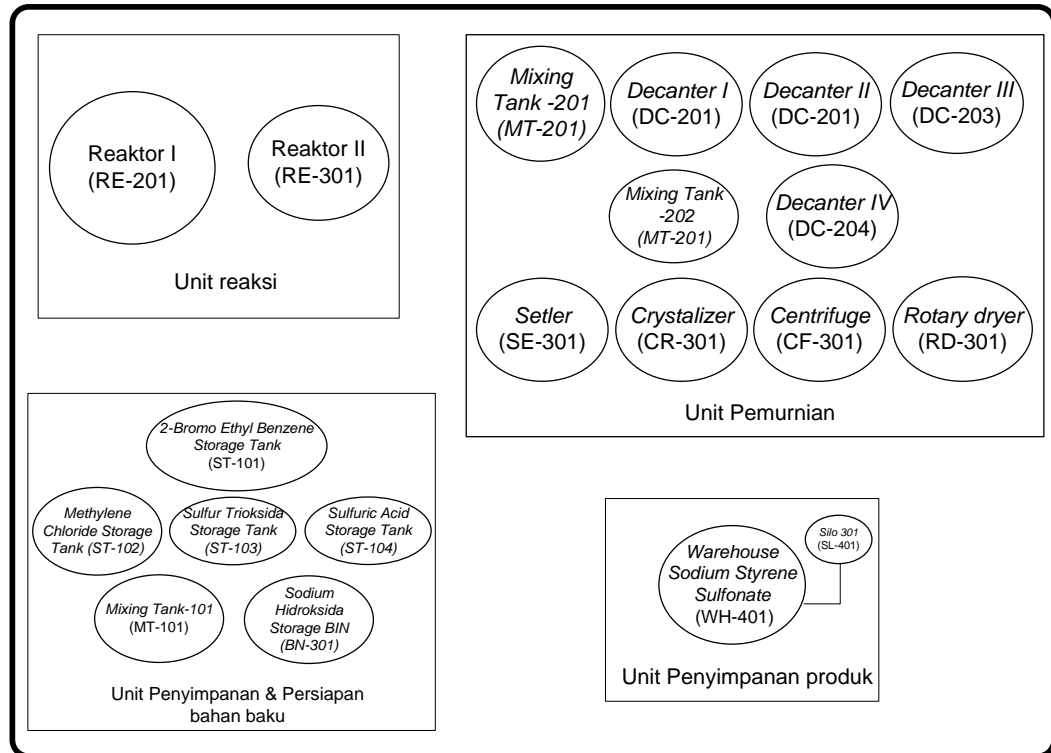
Reaktor I
(RE-201)

Reaktor II
(RE-301)

Unit reaksi

Mixing Tank -201
(MT-201)

Decanter I
(DC-201)

Decanter II
(DC-201)

Decanter III
(DC-203)

Mixing Tank -202
(MT-201)

Decanter IV
(DC-204)

Setler
(SE-301)

Crystalizer
(CR-301)

Centrifuge
(CF-301)

Rotary dryer
(RD-301)

Unit Pemurnian

2-Bromo Ethyl Benzene Storage Tank
(ST-101)

Methylene Chloride Storage Tank (ST-102)

Sulfur Trioksida Storage Tank
(ST-103)

Sulfuric Acid Storage Tank
(ST-104)

Mixing Tank-101
(MT-101)

Sodium Hidroksida Storage BIN
(BN-301)

Unit Penyimpanan & Persiapan bahan baku

Silo 301
(SL-401)

Warehouse Sodium Styrene Sulfonate
(WH-401)

Unit Penyimpanan produk